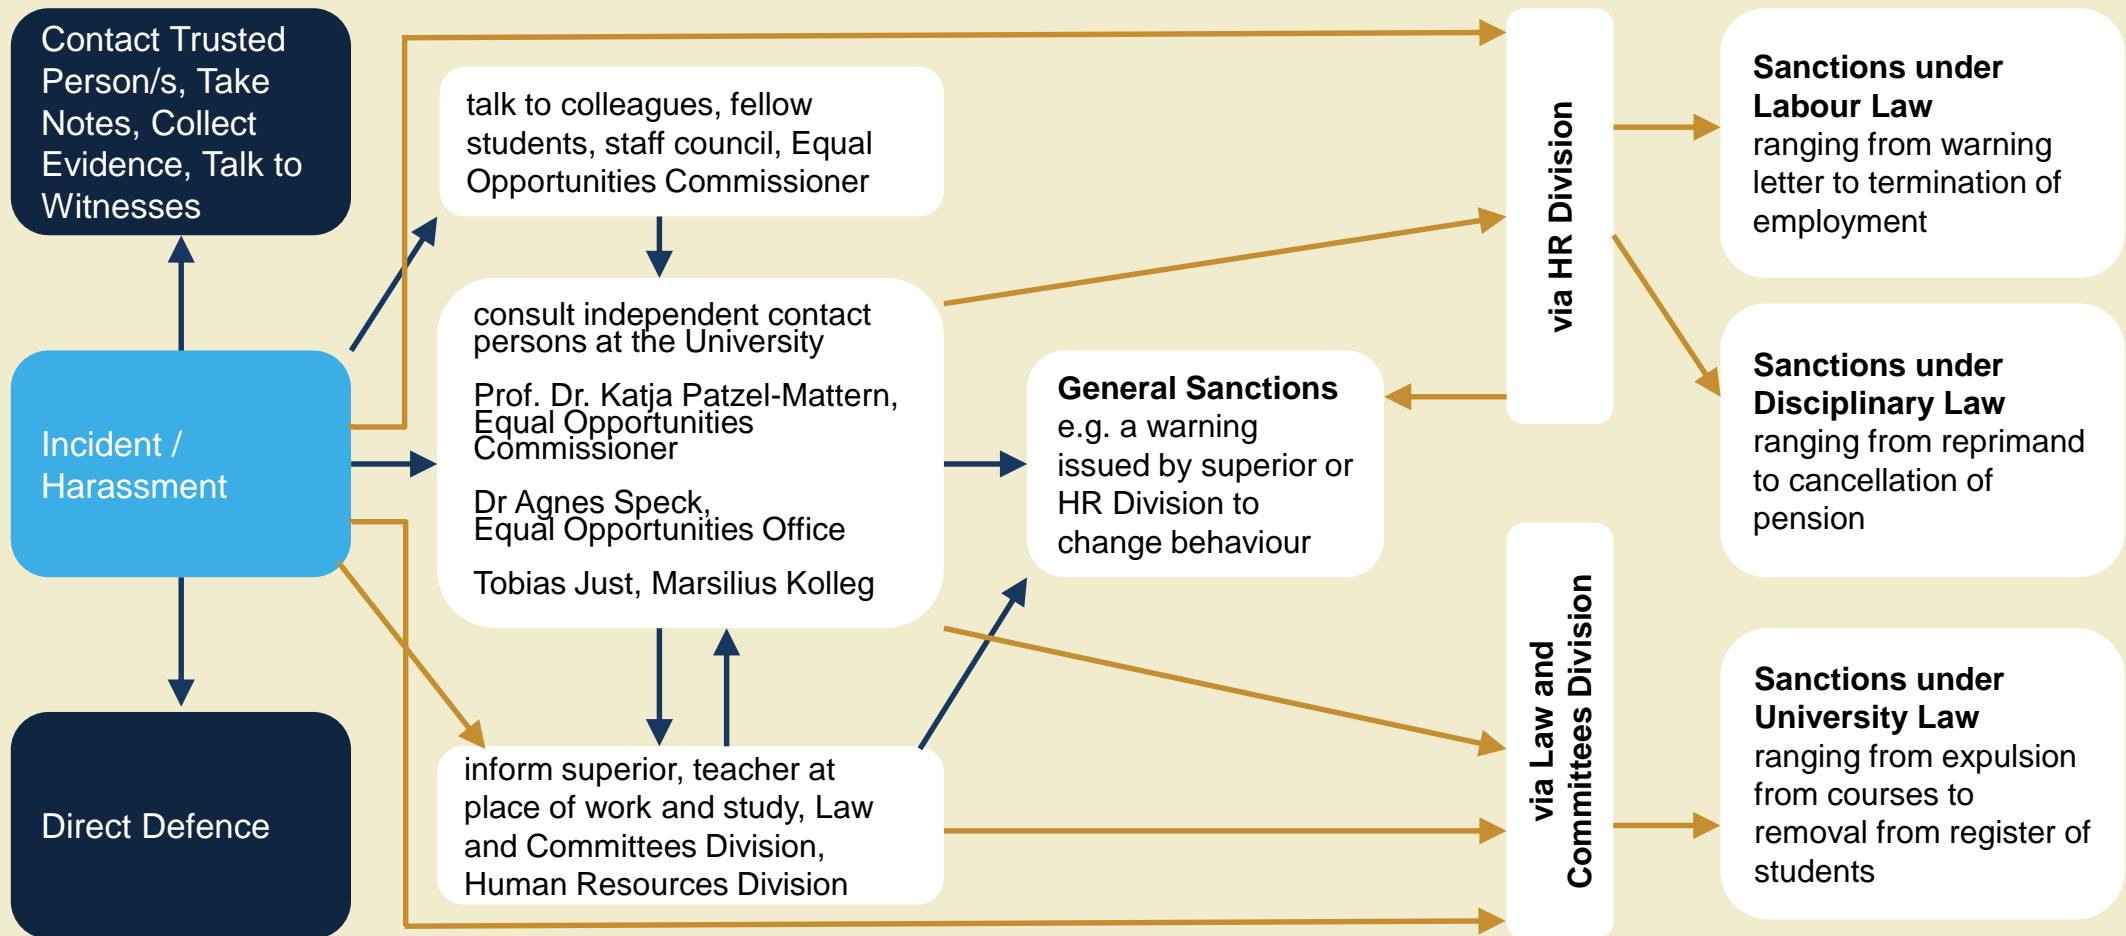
Contact Trusted Person/s, Take Notes, Collect Evidence, Talk to Witnesses

Incident / Harassment

Direct Defence

talk to colleagues, fellow students, staff council, Equal Opportunities Commissioner

consult independent contact persons at the University

Prof. Dr. Katja Patzel-Mattern, Equal Opportunities Commissioner

Dr Agnes Speck, Equal Opportunities Office

Tobias Just, Marsilius Kolleg

inform superior, teacher at place of work and study, Law and Committees Division, Human Resources Division

General Sanctions e.g. a warning issued by superior or HR Division to change behaviour

via HR Division

via Law and Committees Division

Sanctions under Labour Law ranging from warning letter to termination of employment

Sanctions under Disciplinary Law ranging from reprimand to cancellation of pension

Sanctions under University Law ranging from expulsion from courses to removal from register of students